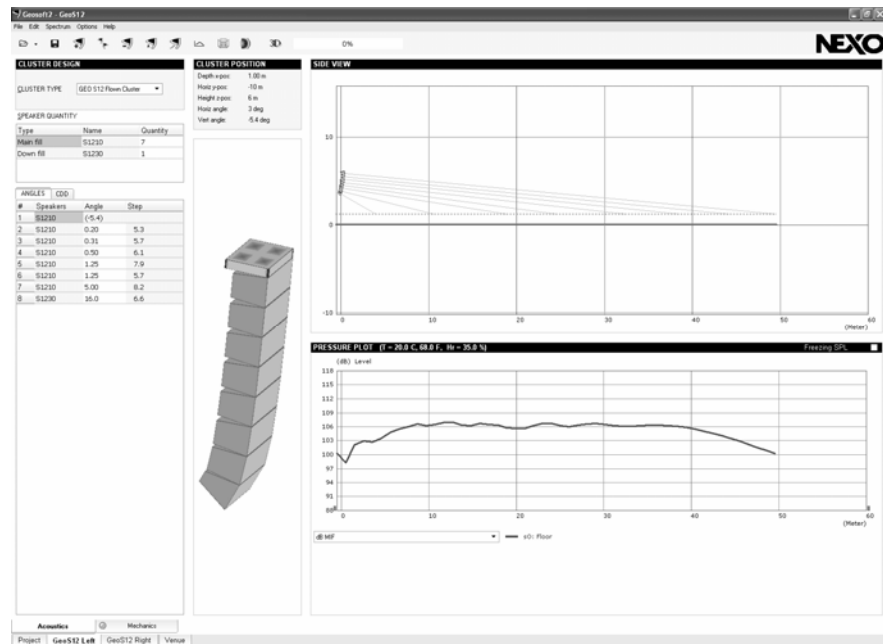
Geosoft2 - GeoS12

File Edit Spectrum Options Help

3D

0%

NEXO

CLUSTER DESIGN

CLUSTER TYPE GEO S12 Flown Cluster

SPEAKER QUANTITY

| Type | Name | Quantity |
|---|---|---|
| Main fill | S1210 | 7 |
| Down fill | S1230 | 1 |

ANGLES CDD

| # | Speakers | Angle | Step |
|---|---|---|---|
| 1 | S1210 | (-5.4) | |
| 2 | S1210 | 0.20 | 5.3 |
| 3 | S1210 | 0.31 | 5.7 |
| 4 | S1210 | 0.50 | 6.1 |
| 5 | S1210 | 1.25 | 7.9 |
| 6 | S1210 | 1.25 | 5.7 |
| 7 | S1210 | 5.00 | 8.2 |
| 8 | S1230 | 16.0 | 6.6 |

CLUSTER POSITION

Depth x-pos: 1.00 m
Horiz y-pos: -10 m
Height z-pos: 6 m
Horiz angle: 3 deg
Vert angle: -5.4 deg

SIDE VIEW

10
0
-10
0 10 20 30 40 50 60
(Meter)

PRESSURE PLOT (T = 20.0 C, 68.0 F, Hr = 35.0 %)

Freezing SPL

(dB) Level

118
115
112
109
106
103
100
97
94
91
88
0 10 20 30 40 50 60
(Meter)

dB MF

z0: floor

Acoustics Mechanics

Project GeoS12 Left GeoS12 Right Venue